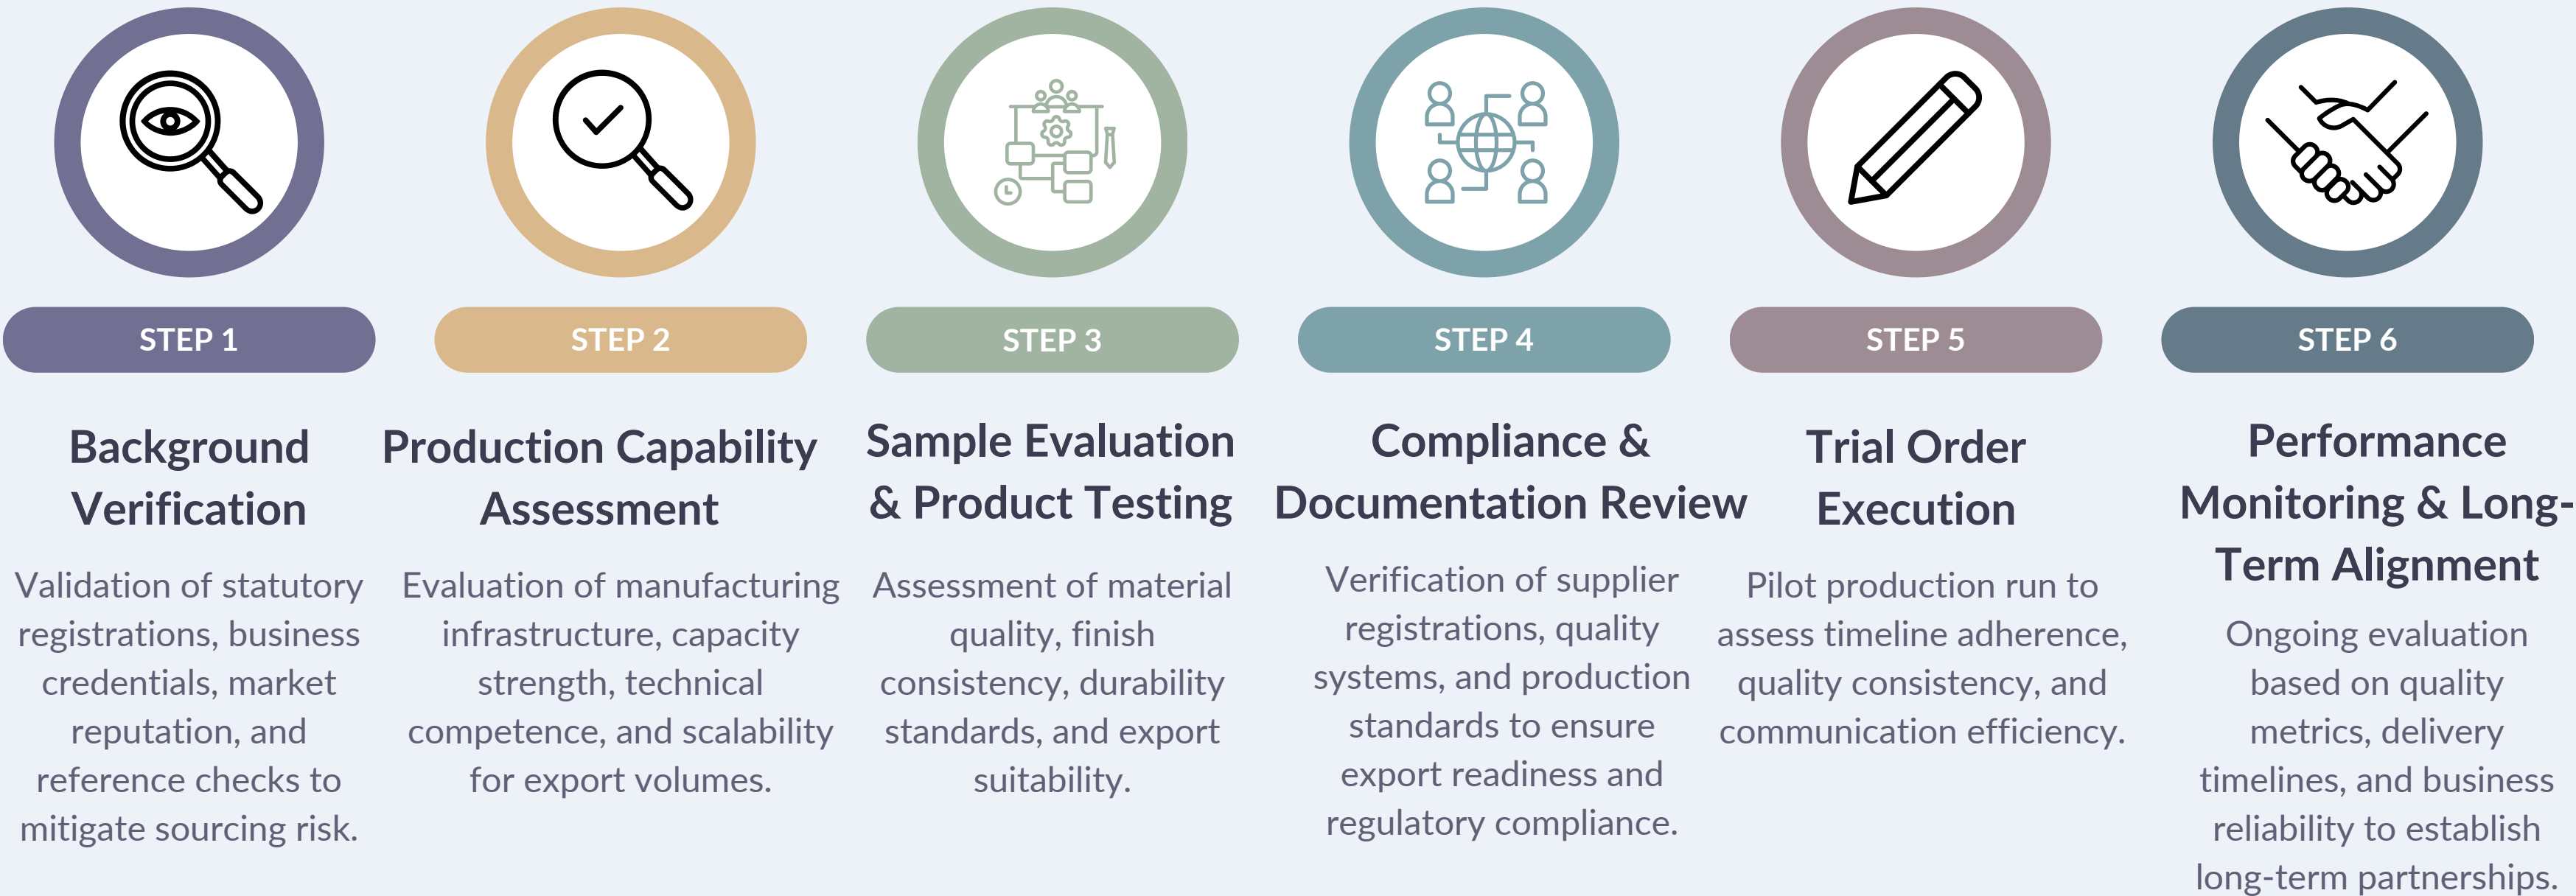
STEP 1

Background Verification

Validation of statutory registrations, business credentials, market reputation, and reference checks to mitigate sourcing risk.

STEP 2

Production Capability Assessment

Evaluation of manufacturing infrastructure, capacity strength, technical competence, and scalability for export volumes.

STEP 3

Sample Evaluation & Product Testing

Assessment of material quality, finish consistency, durability standards, and export suitability.

STEP 4

Compliance & Documentation Review

Verification of supplier registrations, quality systems, and production standards to ensure export readiness and regulatory compliance.

STEP 5

Trial Order Execution

Pilot production run to assess timeline adherence, quality consistency, and communication efficiency.

STEP 6

Performance Monitoring & Long-Term Alignment

Ongoing evaluation based on quality metrics, delivery timelines, and business reliability to establish long-term partnerships.